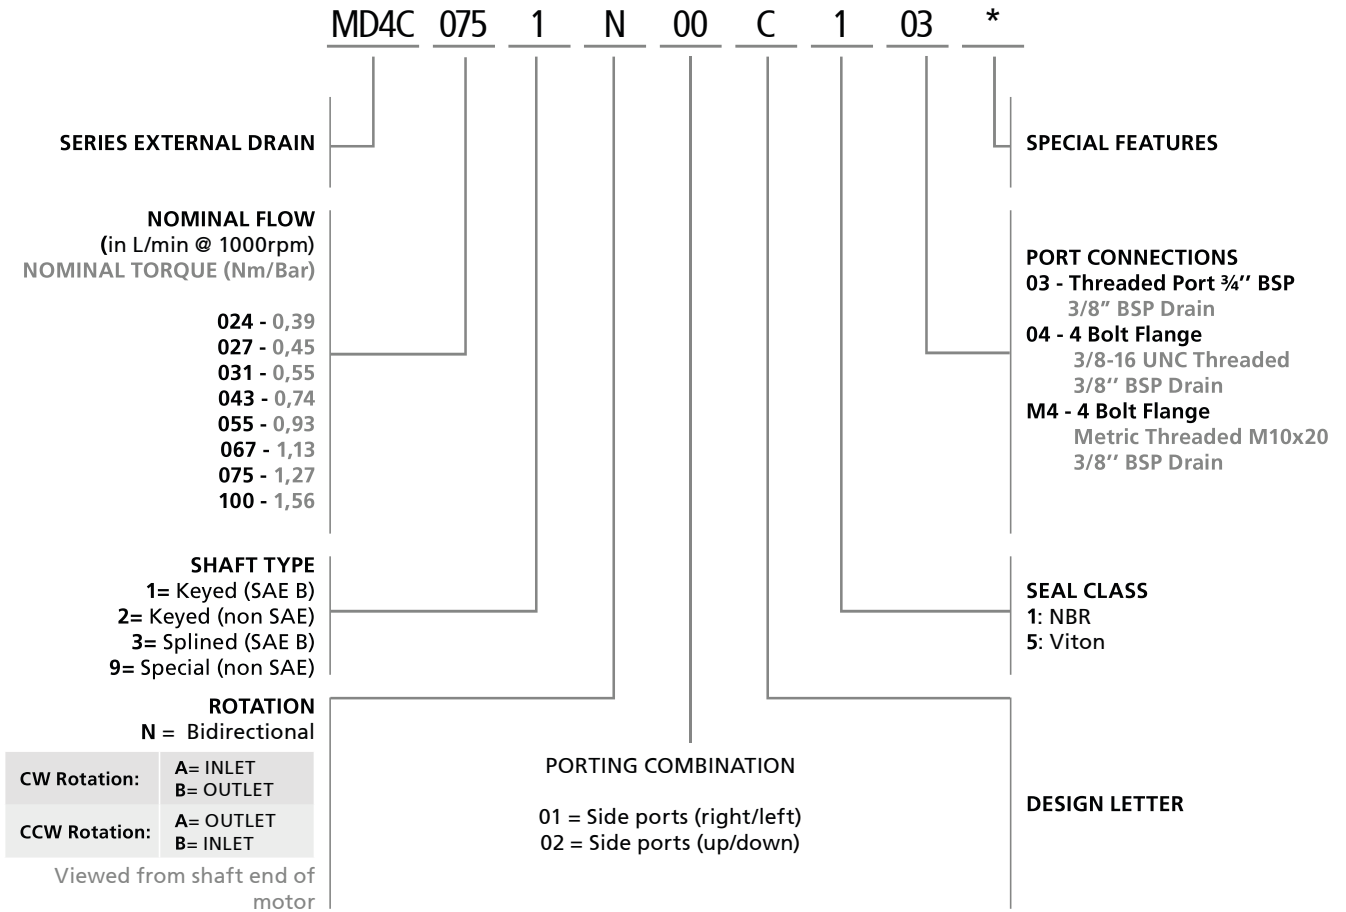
MD4C 075 1 N 00 C 1 03 *

SERIES EXTERNAL DRAIN

SPECIAL FEATURES

NOMINAL FLOW
(in L/min @ 1000rpm)
NOMINAL TORQUE (Nm/Bar)

024 - 0,39
027 - 0,45
031 - 0,55
043 - 0,74
055 - 0,93
067 - 1,13
075 - 1,27
100 - 1,56

PORT CONNECTIONS
03 - Threaded Port ¾'' BSP
3/8" BSP Drain
04 - 4 Bolt Flange
3/8-16 UNC Threaded
3/8'' BSP Drain
M4 - 4 Bolt Flange
Metric Threaded M10x20
3/8'' BSP Drain

SHAFT TYPE
1= Keyed (SAE B)
2= Keyed (non SAE)
3= Splined (SAE B)
9= Special (non SAE)

SEAL CLASS
1: NBR
5: Viton

ROTATION
N = Bidirectional

| CW Rotation: | A= INLET B= OUTLET |
|---|---|
| CCW Rotation: | A= OUTLET B= INLET |

Viewed from shaft end of motor

PORTING COMBINATION

01 = Side ports (right/left)
02 = Side ports (up/down)

DESIGN LETTER